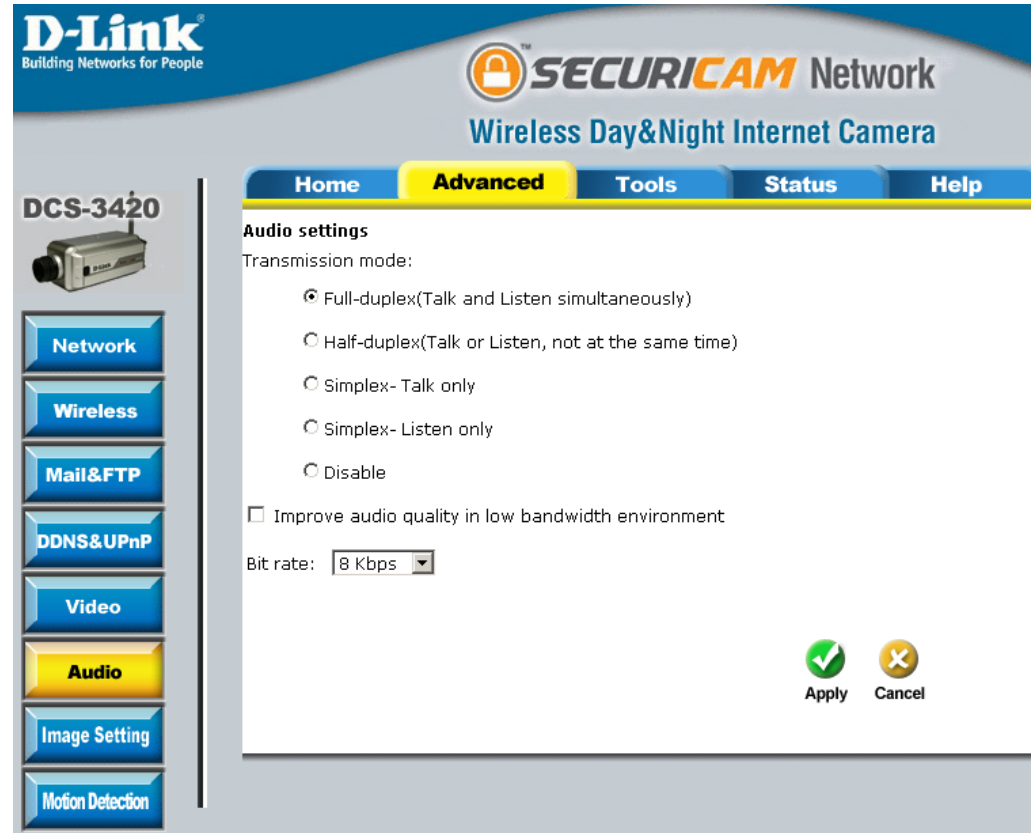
D-Link
Building Networks for People

SECURICAM Network
Wireless Day&Night Internet Camera

Home | Advanced | Tools | Status | Help

DCS-3420

Network
Wireless
Mail&FTP
DDNS&UPnP
Video
Audio
Image Setting
Motion Detection

Audio settings
Transmission mode:

Full-duplex(Talk and Listen simultaneously)

Half-duplex(Talk or Listen, not at the same time)

Simplex- Talk only

Simplex- Listen only

Disable

Improve audio quality in low bandwidth environment

Bit rate: 8 Kbps

Apply
Cancel